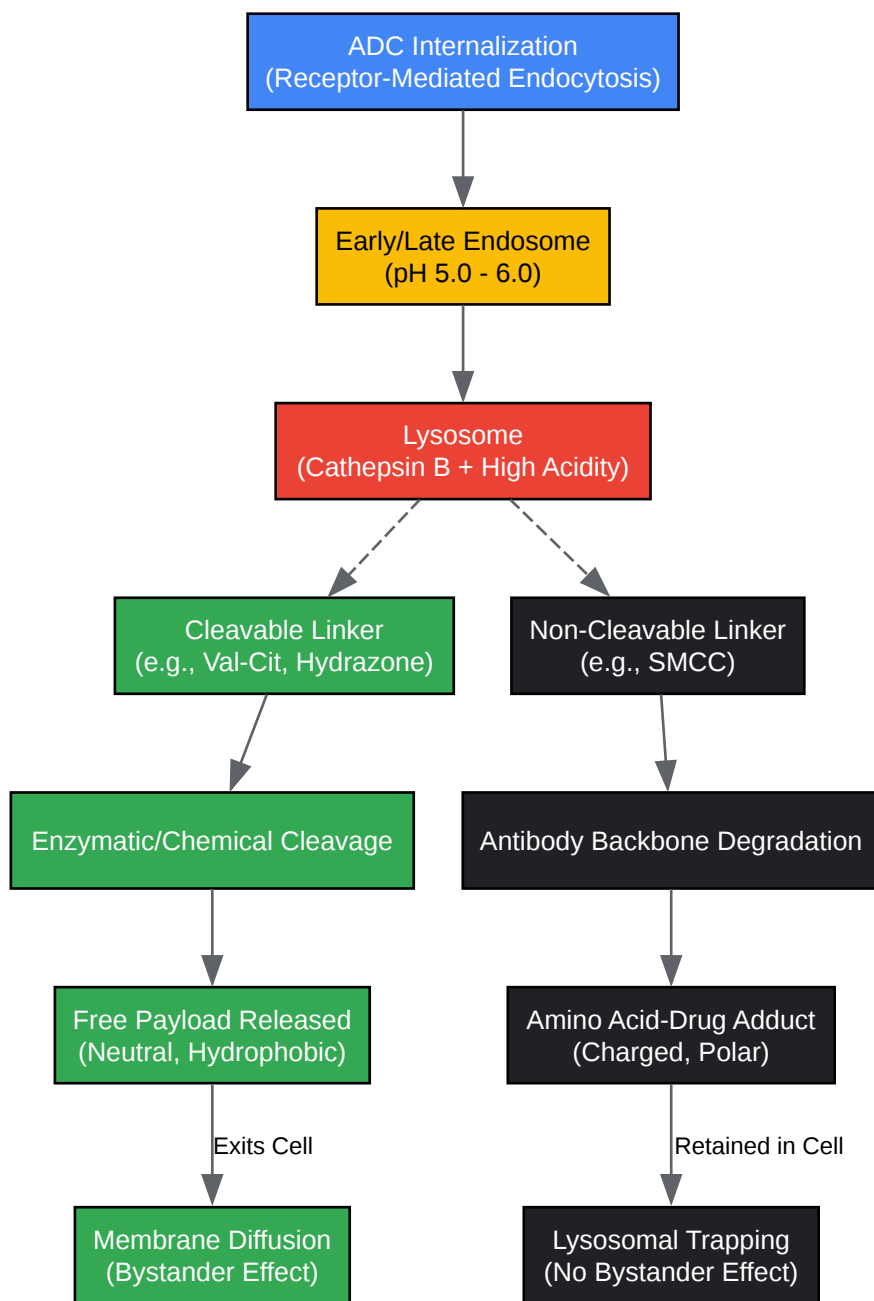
ADC Internalization
(Receptor-Mediated Endocytosis)

Early/Late Endosome
(pH 5.0 - 6.0)

Lysosome
(Cathepsin B + High Acidity)

Cleavable Linker
(e.g., Val-Cit, Hydrazone)

Enzymatic/Chemical Cleavage

Free Payload Released
(Neutral, Hydrophobic)

Exits Cell

Membrane Diffusion
(Bystander Effect)

Non-Cleavable Linker
(e.g., SMCC)

Antibody Backbone Degradation

Amino Acid-Drug Adduct
(Charged, Polar)

Retained in Cell

Lysosomal Trapping
(No Bystander Effect)